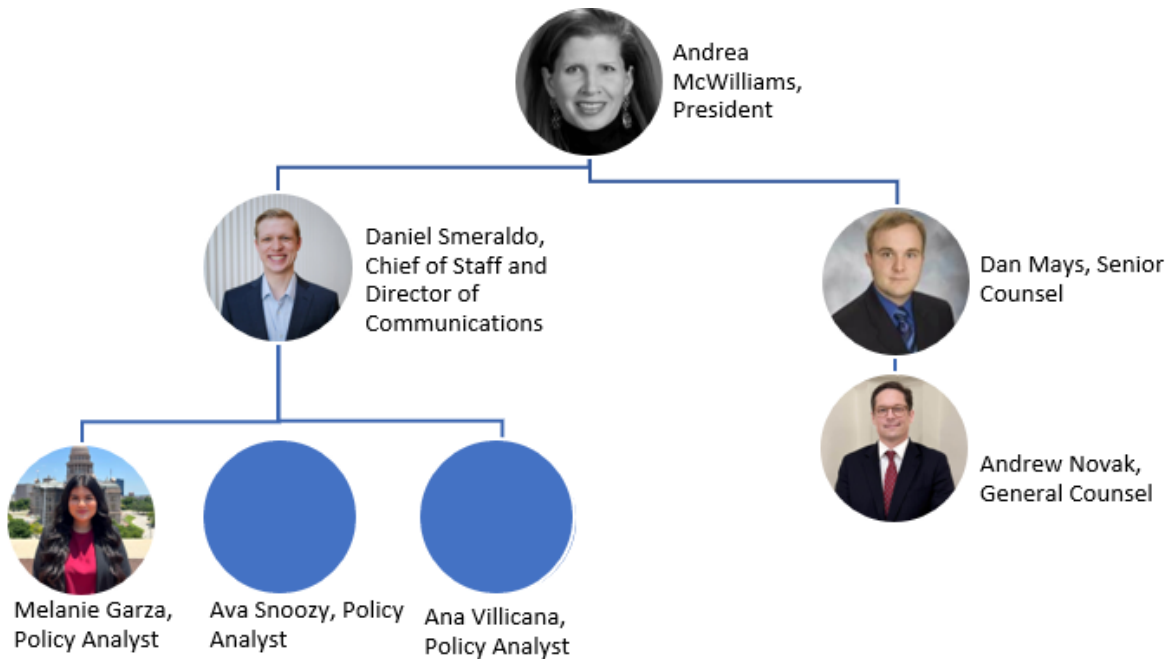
Andrea McWilliams, President

Daniel Smeraldo, Chief of Staff and Director of Communications

Dan Mays, Senior Counsel

Andrew Novak, General Counsel

Melanie Garza, Policy Analyst

Ava Snoozy, Policy Analyst

Ana Villicana, Policy Analyst